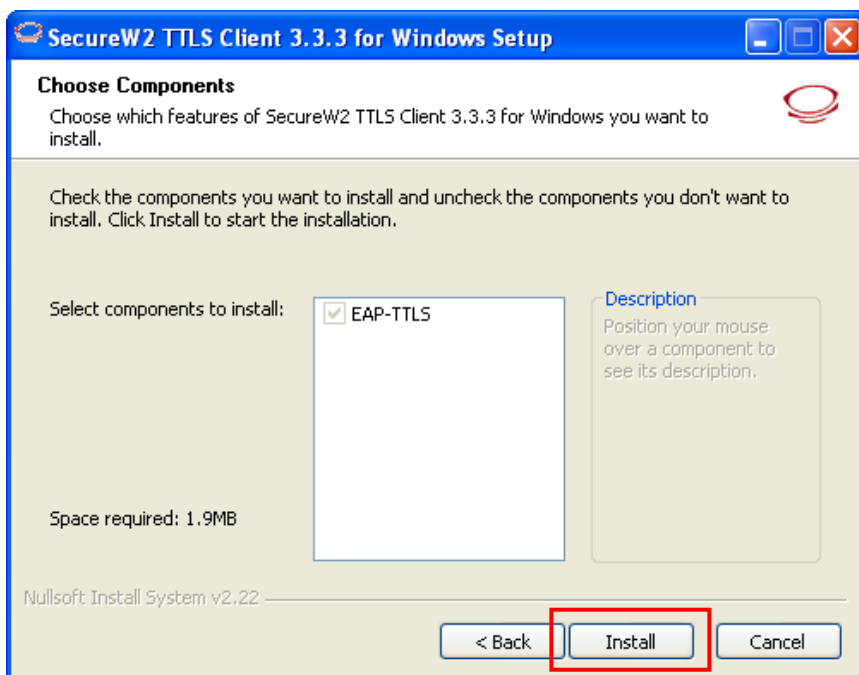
SecureW2 TTLS Client 3.3.3 for Windows Setup

Choose Components

Choose which features of SecureW2 TTLS Client 3.3.3 for Windows you want to install.

Check the components you want to install and uncheck the components you don't want to install. Click Install to start the installation.

Select components to install:

EAP-TTLS

Description

Position your mouse over a component to see its description.

Space required: 1.9MB

Nullsoft Install System v2.22

< Back

Install

Cancel